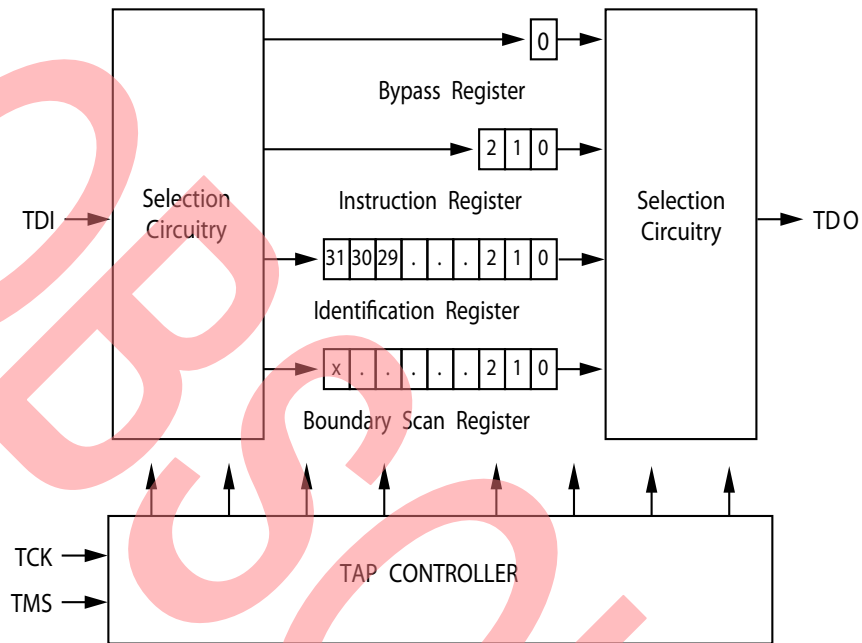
0
Bypass Register
2 1 0
Instruction Register
TDI
Selection Circuitry
31 30 29 . . . 2 1 0
Identification Register
x . . . . . 2 1 0
Boundary Scan Register
Selection Circuitry
TDO
TCK
TMS
TAP CONTROLLER